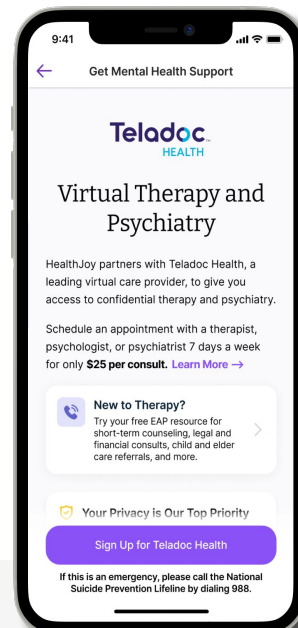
9:41

Get Mental Health Support

Teladoc HEALTH

Virtual Therapy and Psychiatry

HealthJoy partners with Teladoc Health, a leading virtual care provider, to give you access to confidential therapy and psychiatry.

Schedule an appointment with a therapist, psychologist, or psychiatrist 7 days a week for only $25 per consult. Learn More →

New to Therapy?
Try your free EAP resource for short-term counseling, legal and financial consults, child and elder care referrals, and more.

Your Privacy is Our Top Priority

Sign Up for Teladoc Health

If this is an emergency, please call the National Suicide Prevention Lifeline by dialing 988.